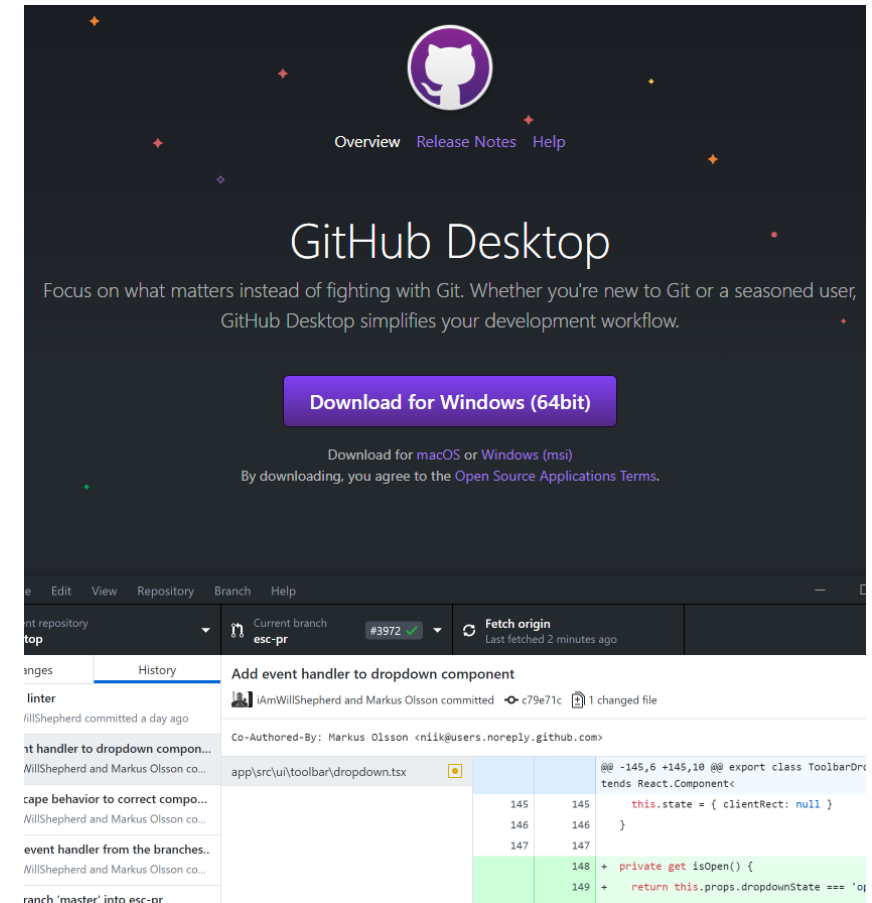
Overview Release Notes Help

GitHub Desktop

Focus on what matters instead of fighting with Git. Whether you're new to Git or a seasoned user, GitHub Desktop simplifies your development workflow.

Download for Windows (64bit)

Download for macOS or Windows (msi)
By downloading, you agree to the Open Source Applications Terms.

e Edit View Repository Branch Help

ent repository
top

Current branch
esc-pr

#3972

Fetch origin
Last fetched 2 minutes ago

anges History

linter
WillShepherd committed a day ago

nt handler to dropdown compon...
WillShepherd and Markus Olsson co...

cape behavior to correct compo...
WillShepherd and Markus Olsson co...

event handler from the branches..
WillShepherd and Markus Olsson co...

ranch 'master' into esc-pr

Add event handler to dropdown component

iAmWillShepherd and Markus Olsson committed c79e71c 1 changed file

Co-Authored-By: Markus Olsson <niik@users.noreply.github.com>

app\src\ui\toolbar\dropdown.tsx

@@ -145,6 +145,10 @@ export class ToolbarDro
tends React.Component<

| | | |
|---|---|---|
| 145 | 145 | this.state = { clientRect: null } |
| 146 | 146 | } |
| 147 | 147 | |
| | 148 | + private get isOpen() { |
| | 149 | + return this.props.dropdownState === 'op |